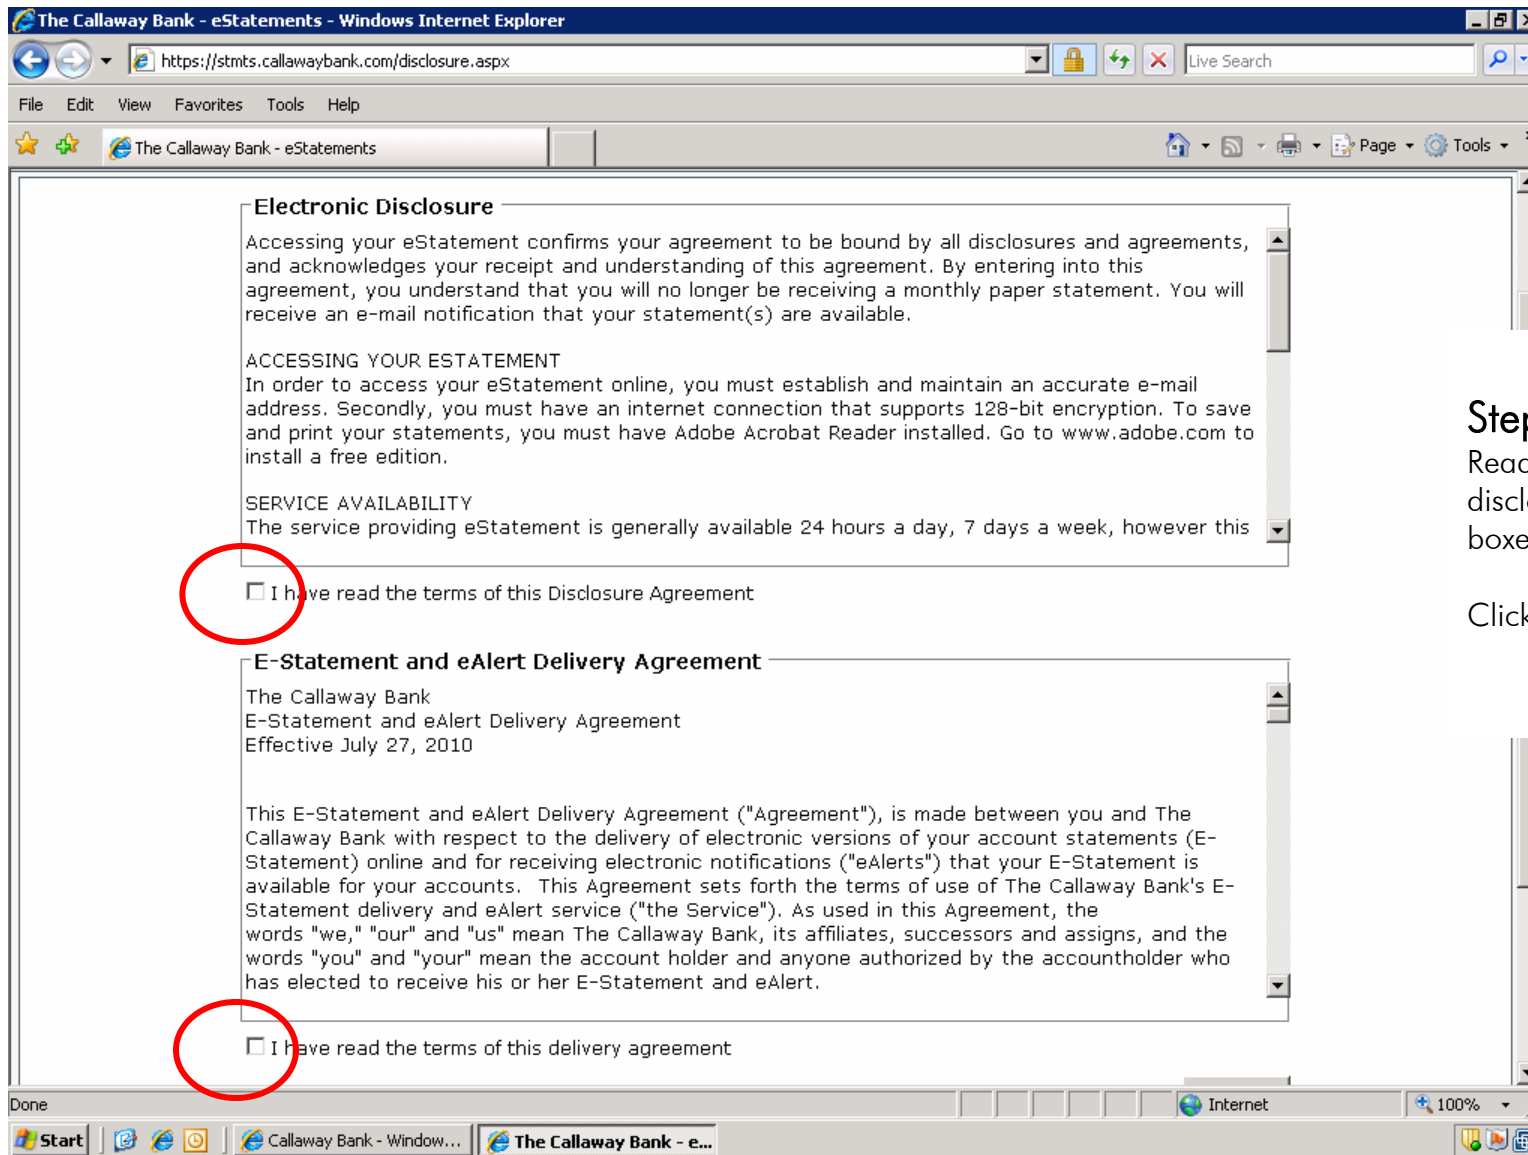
The Callaway Bank - eStatements - Windows Internet Explorer

https://stmts.callawaybank.com/disclosure.aspx

Live Search

File Edit View Favorites Tools Help

The Callaway Bank - eStatements

Page Tools

Electronic Disclosure

Accessing your eStatement confirms your agreement to be bound by all disclosures and agreements, and acknowledges your receipt and understanding of this agreement. By entering into this agreement, you understand that you will no longer be receiving a monthly paper statement. You will receive an e-mail notification that your statement(s) are available.

ACCESSING YOUR ESTATEMENT
In order to access your eStatement online, you must establish and maintain an accurate e-mail address. Secondly, you must have an internet connection that supports 128-bit encryption. To save and print your statements, you must have Adobe Acrobat Reader installed. Go to www.adobe.com to install a free edition.

SERVICE AVAILABILITY
The service providing eStatement is generally available 24 hours a day, 7 days a week, however this

I have read the terms of this Disclosure Agreement

E-Statement and eAlert Delivery Agreement

The Callaway Bank
E-Statement and eAlert Delivery Agreement
Effective July 27, 2010

This E-Statement and eAlert Delivery Agreement ("Agreement"), is made between you and The Callaway Bank with respect to the delivery of electronic versions of your account statements (E-Statement) online and for receiving electronic notifications ("eAlerts") that your E-Statement is available for your accounts. This Agreement sets forth the terms of use of The Callaway Bank's E-Statement delivery and eAlert service ("the Service"). As used in this Agreement, the words "we," "our" and "us" mean The Callaway Bank, its affiliates, successors and assigns, and the words "you" and "your" mean the account holder and anyone authorized by the accountholder who has elected to receive his or her E-Statement and eAlert.

I have read the terms of this delivery agreement

Step
Read
discl
boxe

Click

Done

Internet

100%

Start

Callaway Bank - Window...

The Callaway Bank - e...